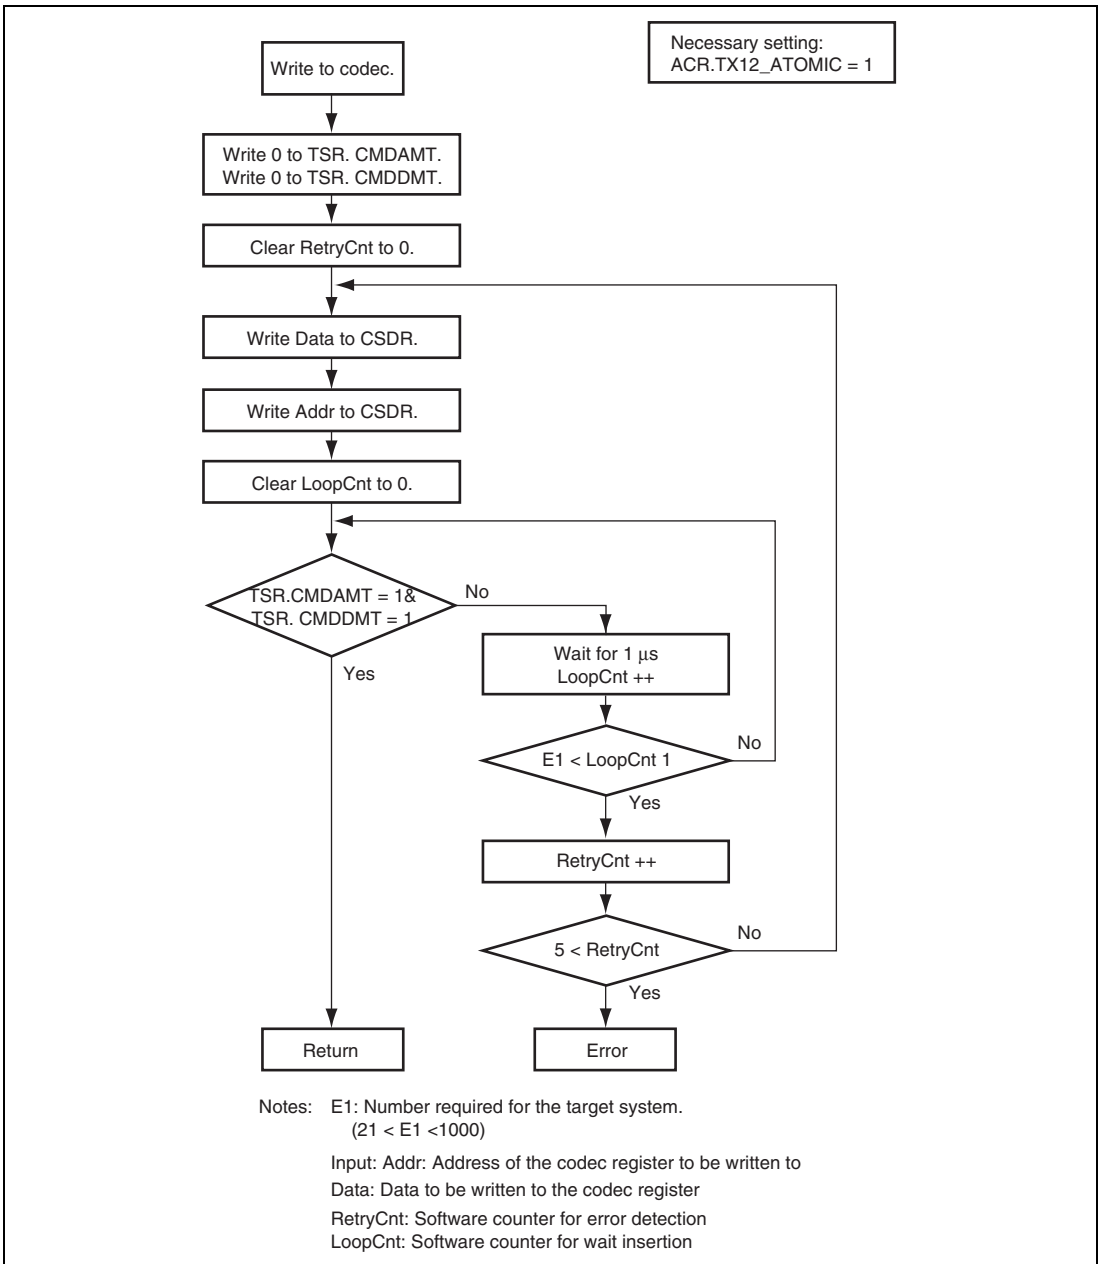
Write to codec.

Necessary setting:
ACR.TX12_ATOMIC = 1

Write 0 to TSR. CMDAMT.
Write 0 to TSR. CMDDMT.

Clear RetryCnt to 0.

Write Data to CSDR.

Write Addr to CSDR.

Clear LoopCnt to 0.

TSR.CMDAMT = 1&
TSR. CMDDMT = 1

No

Yes

Wait for 1 µs
LoopCnt ++

E1 < LoopCnt 1

No

Yes

RetryCnt ++

5 < RetryCnt

No

Yes

Return

Error

Notes: E1: Number required for the target system.
(21 < E1 <1000)

Input: Addr: Address of the codec register to be written to

Data: Data to be written to the codec register

RetryCnt: Software counter for error detection

LoopCnt: Software counter for wait insertion